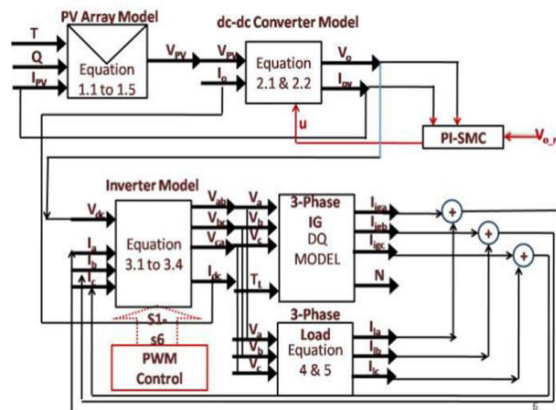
PV Array Model

dc-dc Converter Model

T

Q

$I_{PV}$

Equation 1.1 to 1.5

$V_{PV}$

$V_{PV}$

$I_o$

Equation 2.1 & 2.2

$V_o$

$I_{PV}$

u

PI-SMC

$V_{o\_r}$

Inverter Model

$V_{dc}$

$I_a$

$I_b$

$I_c$

Equation 3.1 to 3.4

$V_{ab}$

$V_{bc}$

$V_{ca}$

$I_{dc}$

S1-s6

PWM Control

$V_a$

$V_b$

$V_c$

$T_L$

3-Phase IG DQ MODEL

$I_{iga}$

$I_{igb}$

$I_{igc}$

N

+

+

+

$V_a$

$V_b$

$V_c$

3-Phase Load Equation 4 & 5

$I_{la}$

$I_{lb}$

$I_{lc}$

6